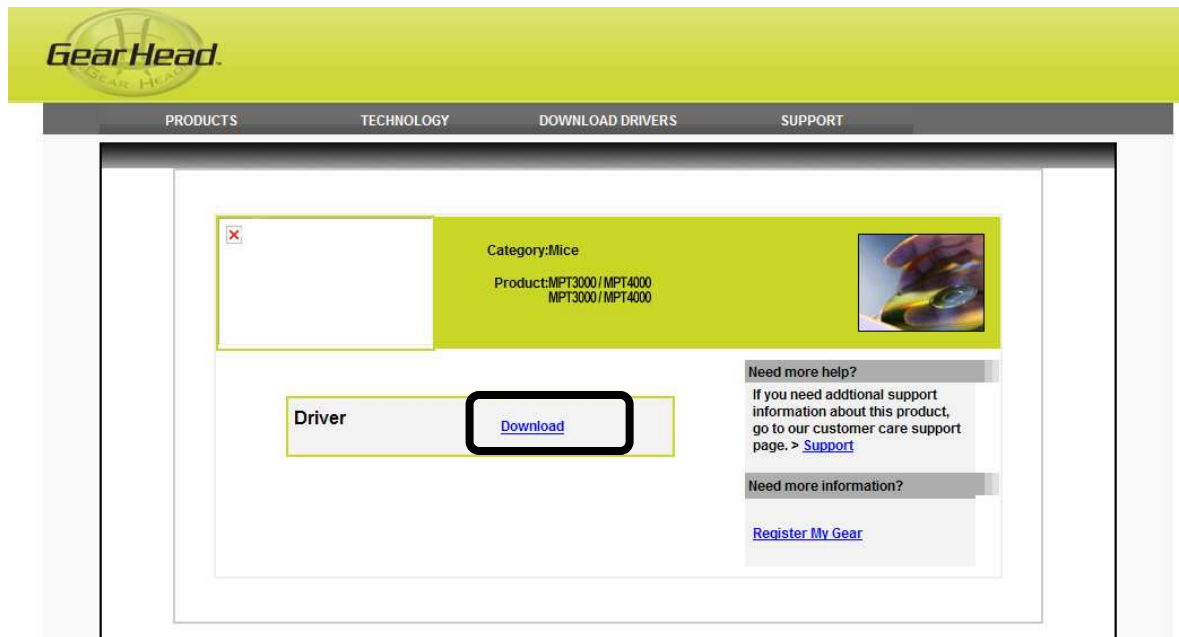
GearHead.
GEAR HEAD

PRODUCTS TECHNOLOGY DOWNLOAD DRIVERS SUPPORT

Category:Mice

Product:MPT3000 / MPT4000
MPT3000 / MPT4000

Driver
Download

Need more help?
If you need addtional support information about this product, go to our customer care support page. > Support

Need more information?

Register My Gear